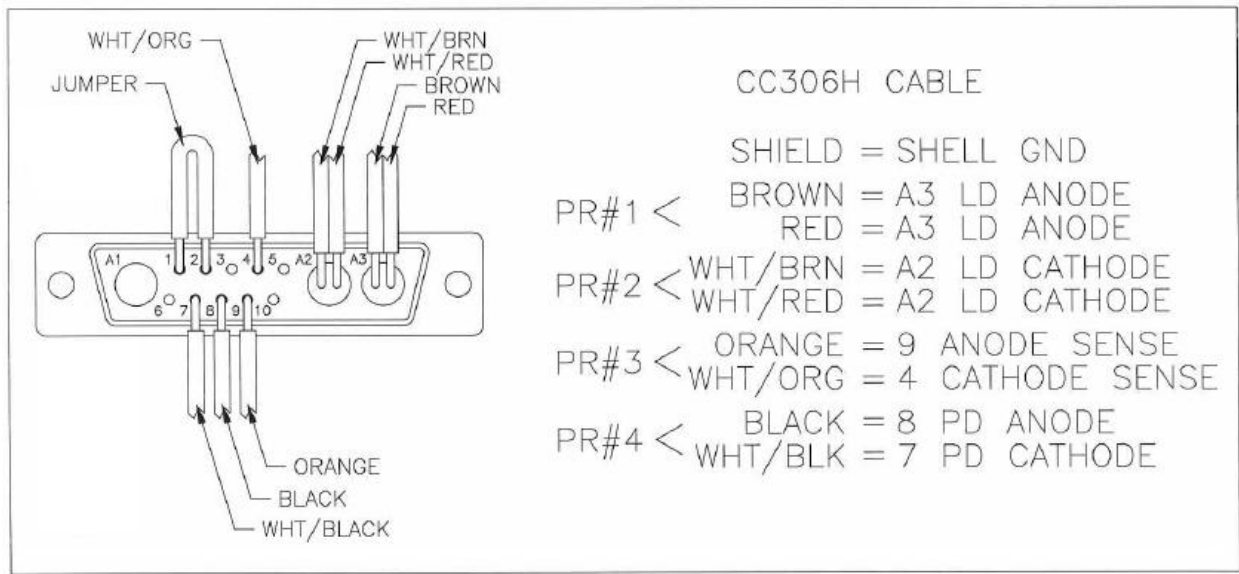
WHT/ORG
JUMPER
WHT/BRN
WHT/RED
BROWN
RED
A1 1 2 3 4 5 A2 A3
6 7 8 9 10
ORANGE
BLACK
WHT/BLACK

CC306H CABLE

SHIELD = SHELL GND

PR#1 < BROWN = A3 LD ANODE
RED = A3 LD ANODE

PR#2 < WHT/BRN = A2 LD CATHODE
WHT/RED = A2 LD CATHODE

PR#3 < ORANGE = 9 ANODE SENSE
WHT/ORG = 4 CATHODE SENSE

PR#4 < BLACK = 8 PD ANODE
WHT/BLK = 7 PD CATHODE